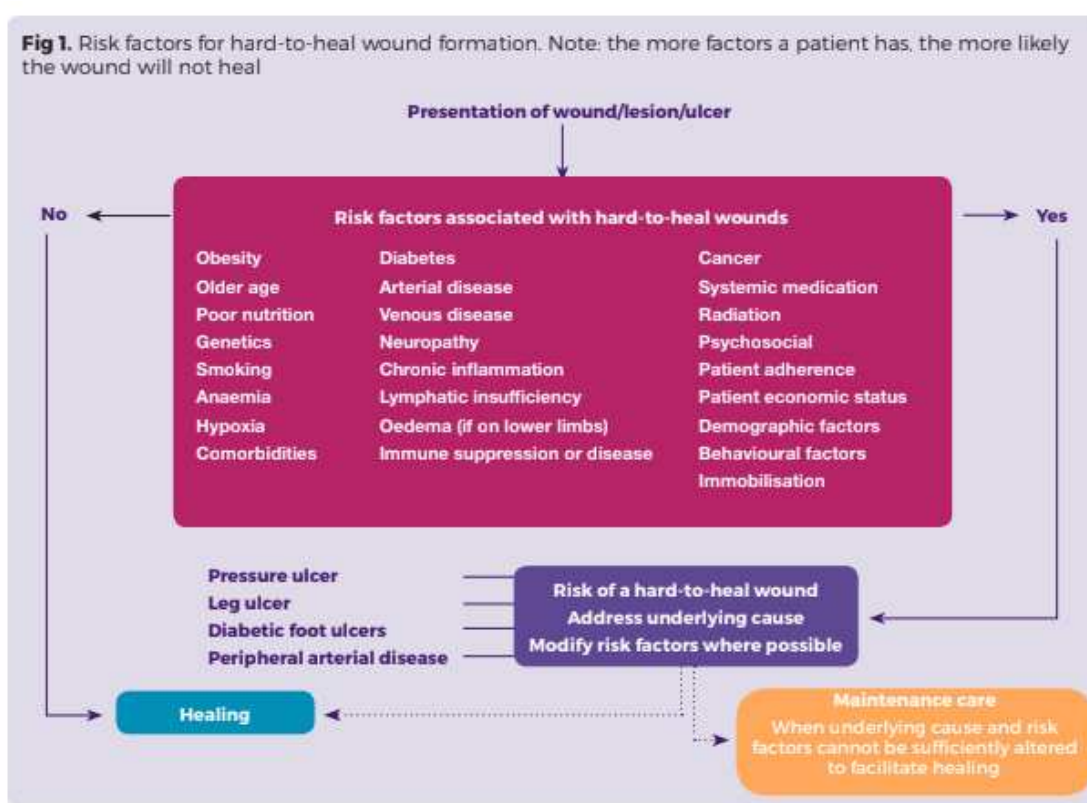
**Fig 1.** Risk factors for hard-to-heal wound formation. Note: the more factors a patient has, the more likely the wound will not heal

Presentation of wound/lesion/ulcer

No

Yes

Risk factors associated with hard-to-heal wounds

Obesity
Older age
Poor nutrition
Genetics
Smoking
Anaemia
Hypoxia
Comorbidities

Diabetes
Arterial disease
Venous disease
Neuropathy
Chronic inflammation
Lymphatic insufficiency
Oedema (if on lower limbs)
Immune suppression or disease

Cancer
Systemic medication
Radiation
Psychosocial
Patient adherence
Patient economic status
Demographic factors
Behavioural factors
Immobilisation

Pressure ulcer
Leg ulcer
Diabetic foot ulcers
Peripheral arterial disease

Risk of a hard-to-heal wound
Address underlying cause
Modify risk factors where possible

Healing

Maintenance care
When underlying cause and risk factors cannot be sufficiently altered to facilitate healing